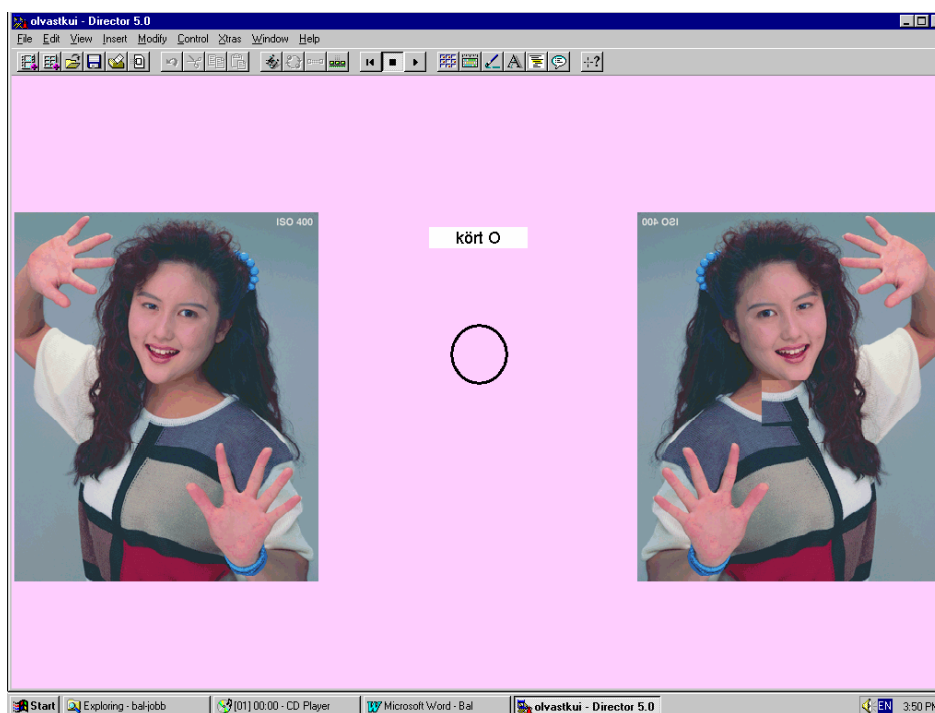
olvastkui - Director 5.0

File Edit View Insert Modify Control Xtras Window Help

ISO 400

kört O

ISO 400

Start | Exploring - bal-jobb | [01] 00:00 - CD Player | Microsoft Word - Bal | olvastkui - Director 5.0 | EN 3:50 PM